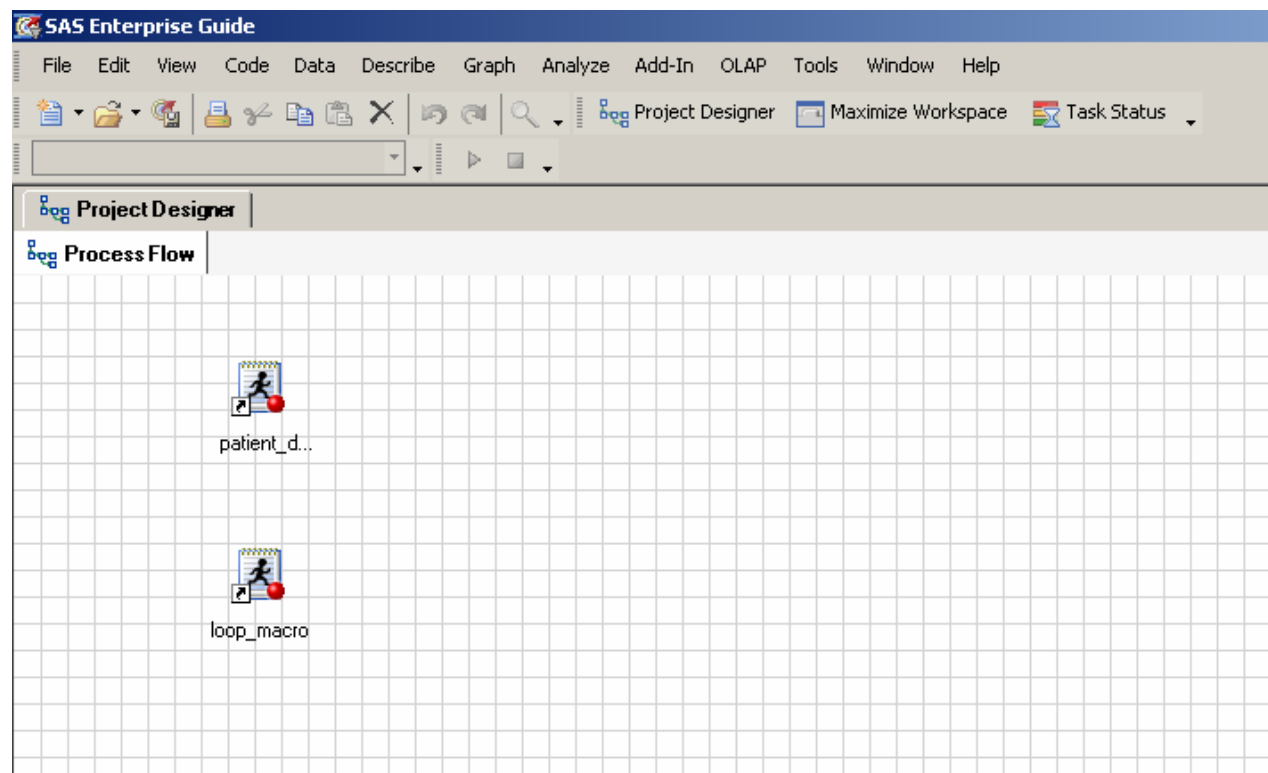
SAS Enterprise Guide

File Edit View Code Data Describe Graph Analyze Add-In OLAP Tools Window Help

Project Designer Maximize Workspace Task Status

Project Designer

Process Flow

patient_d...

loop_macro